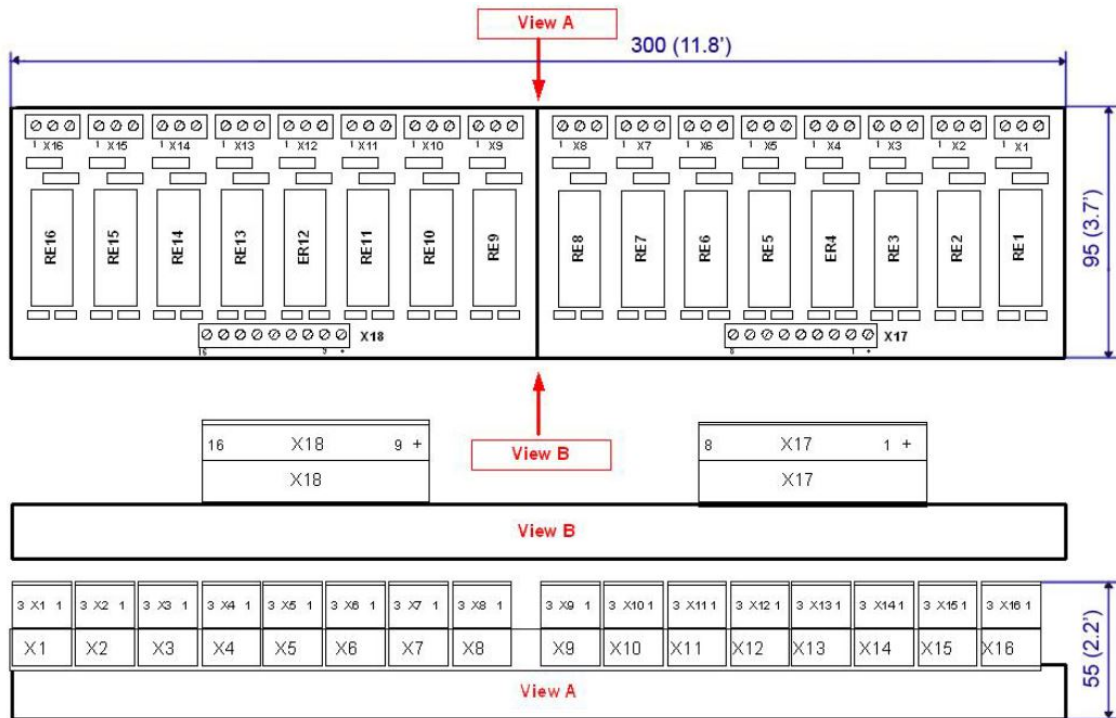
View A

300 (11.8')

1 X16 1 X15 1 X14 1 X13 1 X12 1 X11 1 X10 1 X9 1 X8 1 X7 1 X6 1 X5 1 X4 1 X3 1 X2 1 X1

RE16 RE15 RE14 RE13 ER12 RE11 RE10 RE9 RE8 RE7 RE6 RE5 ER4 RE3 RE2 RE1

95 (3.7')

16 9 + X18

8 1 + X17

16 X18 9 +

X18

View B

8 X17 1 +

X17

View B

3 X1 1 | 3 X2 1 | 3 X3 1 | 3 X4 1 | 3 X5 1 | 3 X6 1 | 3 X7 1 | 3 X8 1 | 3 X9 1 | 3 X10 1 | 3 X11 1 | 3 X12 1 | 3 X13 1 | 3 X14 1 | 3 X15 1 | 3 X16 1

X1 X2 X3 X4 X5 X6 X7 X8 X9 X10 X11 X12 X13 X14 X15 X16

55 (2.2')

View A